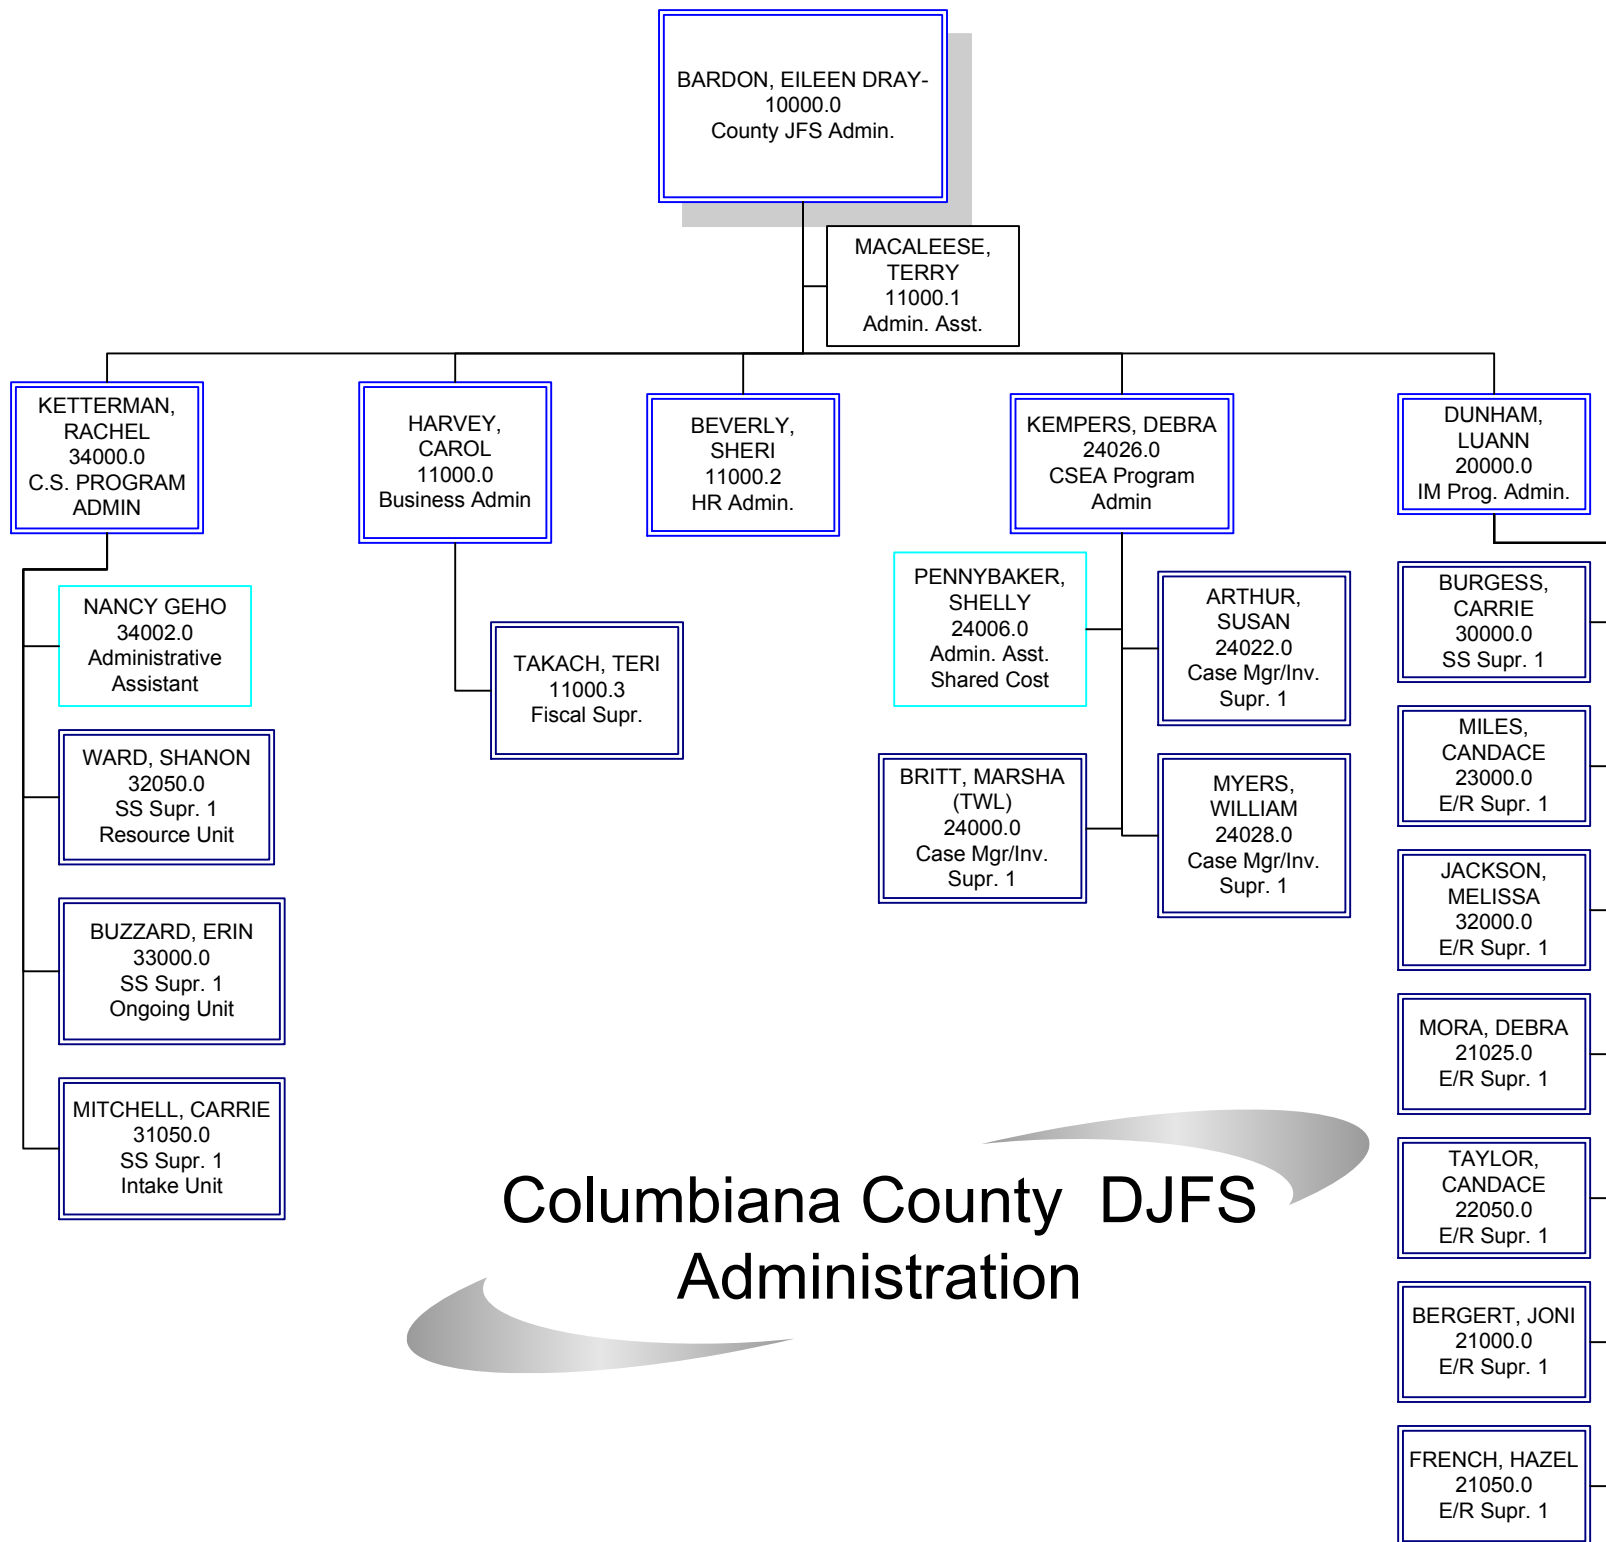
BARDON, EILEEN DRAY-
10000.0
County JFS Admin.

MACALEESE, TERRY
11000.1
Admin. Asst.

KETTERMAN, RACHEL
34000.0
C.S. PROGRAM ADMIN

HARVEY, CAROL
11000.0
Business Admin

BEVERLY, SHERI
11000.2
HR Admin.

KEMPERS, DEBRA
24026.0
CSEA Program Admin

DUNHAM, LUANN
20000.0
IM Prog. Admin.

NANCY GEHO
34002.0
Administrative Assistant

WARD, SHANON
32050.0
SS Supr. 1
Resource Unit

BUZZARD, ERIN
33000.0
SS Supr. 1
Ongoing Unit

MITCHELL, CARRIE
31050.0
SS Supr. 1
Intake Unit

TAKACH, TERI
11000.3
Fiscal Supr.

PENNYBAKER, SHELLY
24006.0
Admin. Asst.
Shared Cost

ARTHUR, SUSAN
24022.0
Case Mgr/Inv. Supr. 1

BRITT, MARSHA (TWL)
24000.0
Case Mgr/Inv. Supr. 1

MYERS, WILLIAM
24028.0
Case Mgr/Inv. Supr. 1

BURGESS, CARRIE
30000.0
SS Supr. 1

MILES, CANDACE
23000.0
E/R Supr. 1

JACKSON, MELISSA
32000.0
E/R Supr. 1

MORA, DEBRA
21025.0
E/R Supr. 1

TAYLOR, CANDACE
22050.0
E/R Supr. 1

BERGERT, JONI
21000.0
E/R Supr. 1

FRENCH, HAZEL
21050.0
E/R Supr. 1

Columbiana County DJFS Administration